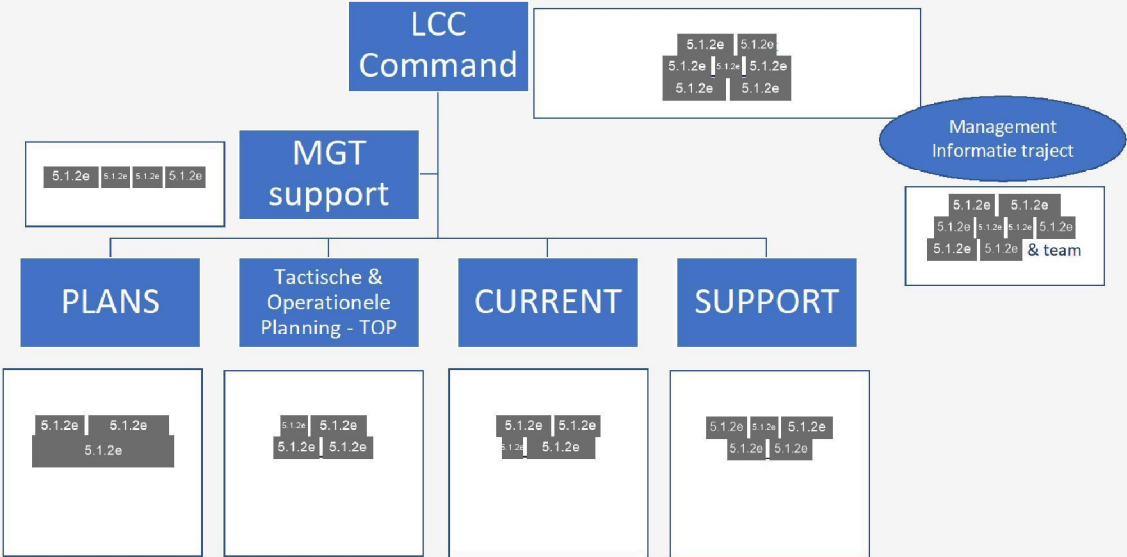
LCC Command

5.1.2e 5.1.2e
5.1.2e 5.1.2e 5.1.2e
5.1.2e 5.1.2e

Management Informatie traject

5.1.2e 5.1.2e
5.1.2e 5.1.2e 5.1.2e 5.1.2e
5.1.2e 5.1.2e & team

MGT support

5.1.2e 5.1.2e 5.1.2e 5.1.2e

PLANS

Tactische & Operationele Planning - TOP

CURRENT

SUPPORT

5.1.2e 5.1.2e
5.1.2e

5.1.2e 5.1.2e
5.1.2e 5.1.2e

5.1.2e 5.1.2e
5.1.2e 5.1.2e

5.1.2e 5.1.2e 5.1.2e
5.1.2e 5.1.2e